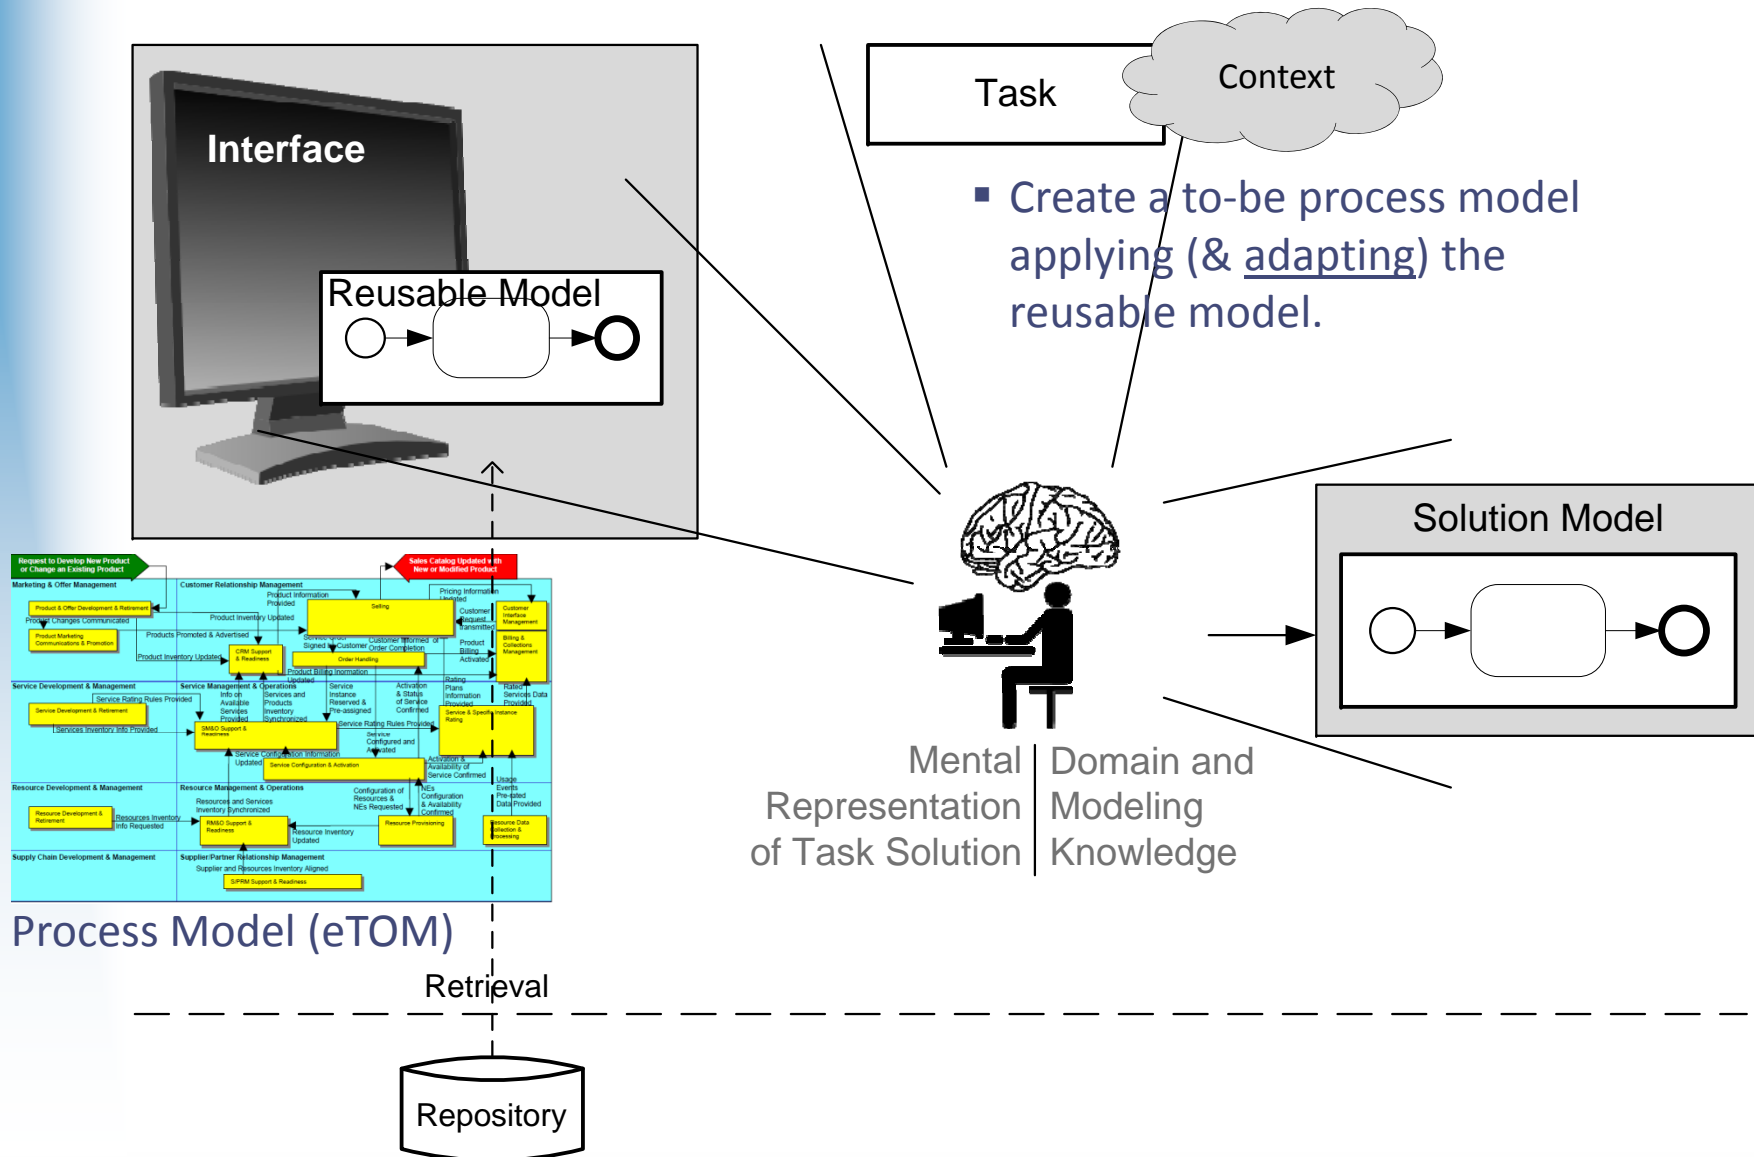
Interface

Reusable Model

Task

Context

▪ Create a to-be process model applying (& adapting) the reusable model.

Solution Model

Request to Develop New Product or Change an Existing Product

Sales Catalog Updated with New or Modified Product

Marketing & Offer Management

Customer Relationship Management

Service Development & Management

Service Management & Operations

Resource Development & Management

Resource Management & Operations

Supply Chain Development & Management

Supplier/Partner Relationship Management

Process Model (eTOM)

Mental Representation of Task Solution

Domain and Modeling Knowledge

Retrieval

Repository